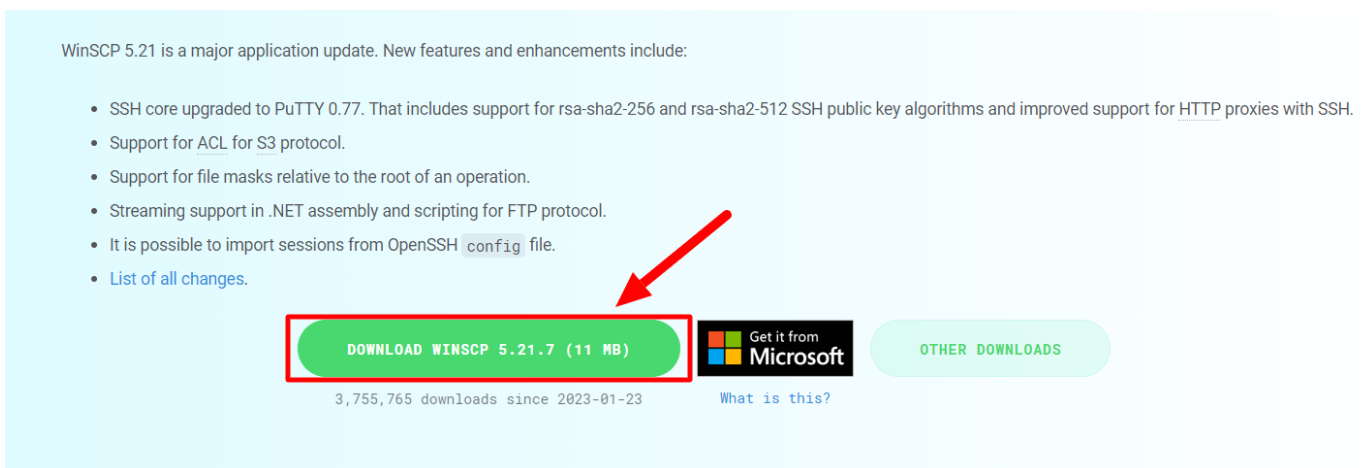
WinSCP 5.21 is a major application update. New features and enhancements include:

- SSH core upgraded to PuTTY 0.77. That includes support for rsa-sha2-256 and rsa-sha2-512 SSH public key algorithms and improved support for HTTP proxies with SSH.
- Support for ACL for S3 protocol.
- Support for file masks relative to the root of an operation.
- Streaming support in .NET assembly and scripting for FTP protocol.
- It is possible to import sessions from OpenSSH config file.
- List of all changes.

DOWNLOAD WINSCP 5.21.7 (11 MB)

3,755,765 downloads since 2023-01-23

Get it from Microsoft

What is this?

OTHER DOWNLOADS